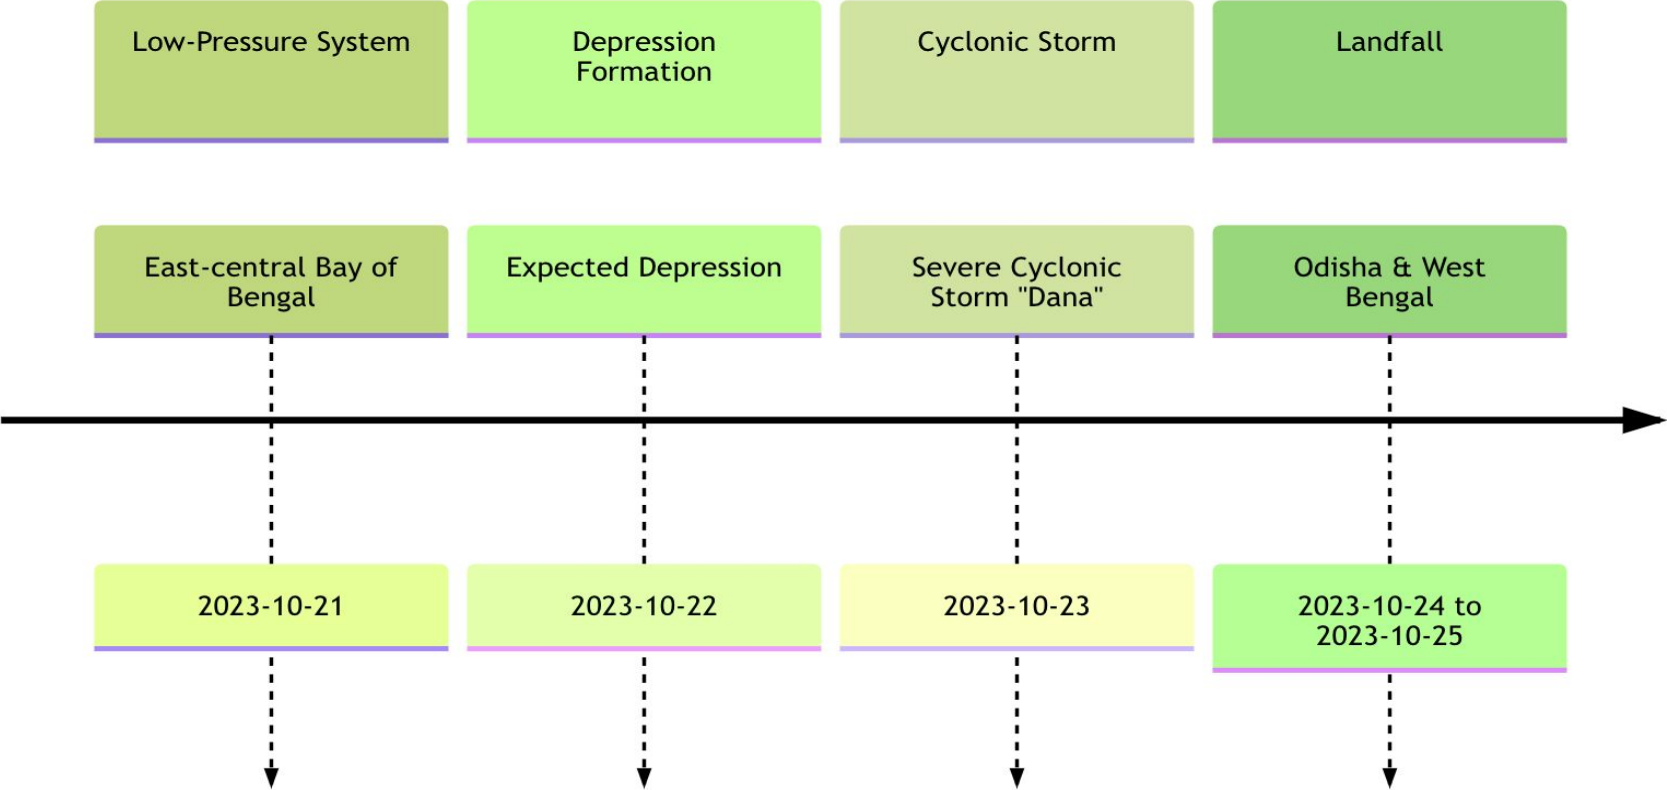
Low-Pressure System

Depression Formation

Cyclonic Storm

Landfall

East-central Bay of Bengal

Expected Depression

Severe Cyclonic Storm "Dana"

Odisha & West Bengal

2023-10-21

2023-10-22

2023-10-23

2023-10-24 to 2023-10-25